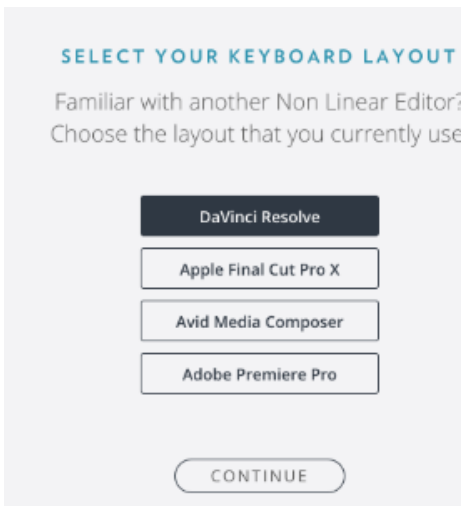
SELECT YOUR KEYBOARD LAYOUT

Familiar with another Non Linear Editor? Choose the layout that you currently use

DaVinci Resolve

Apple Final Cut Pro X

Avid Media Composer

Adobe Premiere Pro

CONTINUE